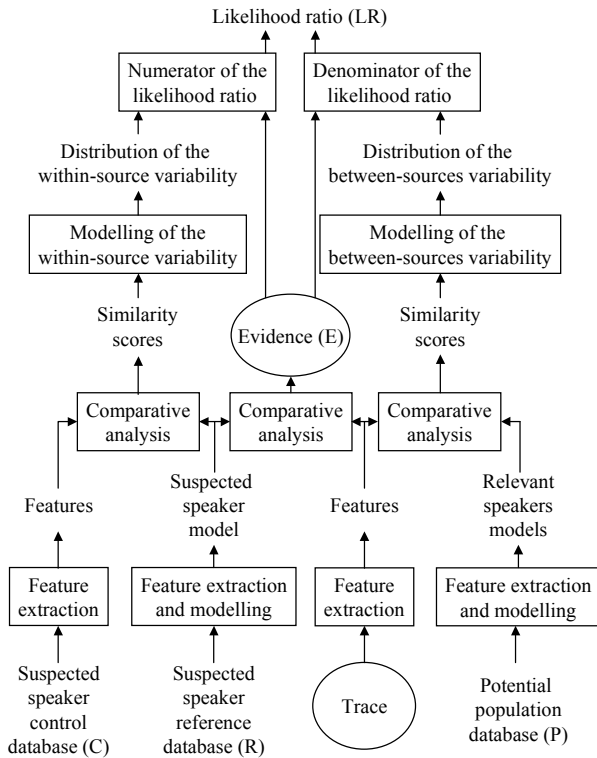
Likelihood ratio (LR)

Numerator of the likelihood ratio

Denominator of the likelihood ratio

Distribution of the within-source variability

Distribution of the between-sources variability

Modelling of the within-source variability

Modelling of the between-sources variability

Similarity scores

Evidence (E)

Similarity scores

Comparative analysis

Comparative analysis

Comparative analysis

Features

Suspected speaker model

Features

Relevant speakers models

Feature extraction

Feature extraction and modelling

Feature extraction

Feature extraction and modelling

Suspected speaker control database (C)

Suspected speaker reference database (R)

Trace

Potential population database (P)